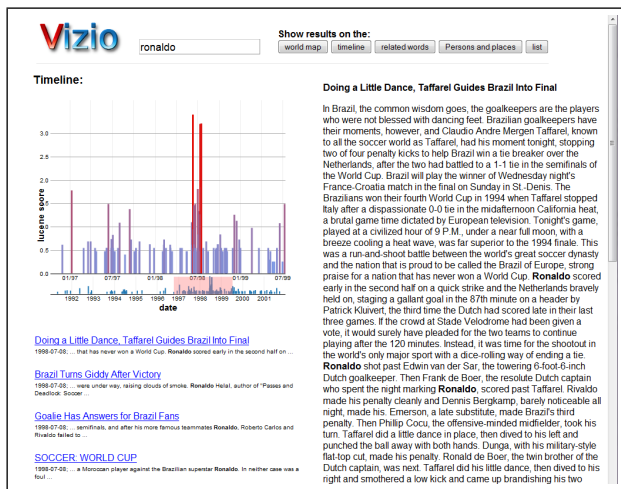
Vizio

ronaldo

Show results on the:

world map | timeline | related words | Persons and places | list

Timeline:

3.0
2.5
2.0
1.5
1.0
0.5
0.0

lucene score

01/97 | 07/97 | 01/98 | 07/98 | 01/99 | 07/99

1992 | 1993 | 1994 | 1995 | 1996 | 1997 | 1998 | 1999 | 2000 | 2001

date

Doing a Little Dance, Taffarel Guides Brazil Into Final
1998-07-08; ... that has never won a World Cup. Ronaldo scored early in the second half on ...

Brazil Turns Giddy After Victory
1998-07-08; ... were under way, raising clouds of smoke. Ronaldo Heiall, author of "Passes and Deadlock: Soccer ...

Goalie Has Answers for Brazil Fans
1998-07-08; ... semifinals, and after his more famous teammates Ronaldo, Roberto Carlos and Rivaldo failed to ...

SOCCER: WORLD CUP
1998-07-08; ... a Moroccan player against the Brazilian superstar Ronaldo. In neither case was a foul ...

Doing a Little Dance, Taffarel Guides Brazil Into Final

In Brazil, the common wisdom goes, the goalkeepers are the players who were not blessed with dancing feet. Brazilian goalkeepers have their moments, however, and Claudio Andre Mergen Taffarel, known to all the soccer world as Taffarel, had his moment tonight, stopping two of four penalty kicks to help Brazil win a tie breaker over the Netherlands, after the two had battled to a 1-1 tie in the semifinals of the World Cup. Brazil will play the winner of Wednesday night's France-Croatia match in the final on Sunday in St.-Denis. The Brazilians won their fourth World Cup in 1994 when Taffarel stopped Italy after a dispassionate 0-0 tie in the midafternoon California heat, a brutal game time dictated by European television. Tonight's game, played at a civilized hour of 9 P.M., under a near full moon, with a breeze cooling a heat wave, was far superior to the 1994 finale. This was a run-and-shoot battle between the world's great soccer dynasty and the nation that is proud to be called the Brazil of Europe, strong praise for a nation that has never won a World Cup. Ronaldo scored early in the second half on a quick strike and the Netherlands heavily held on, staging a gallant goal in the 87th minute on a header by Patrick Kluivert, the third time the Dutch had scored late in their last three games. If the crowd at Stade Velodrome had been given a vote, it would surely have pleaded for the two teams to continue playing after the 120 minutes. Instead, it was time for the shootout in the world's only major sport with a dice-rolling way of ending a tie. Ronaldo shot past Edwin van der Sar, the towering 6-foot-6-inch Dutch goalkeeper. Then Frank de Boer, the offensive captain who spent the night marking Ronaldo, scored past Taffarel. Rivaldo made his penalty cleanly and Dennis Bergkamp, barely noticeable all night, made his. Emerson, a late substitute, made Brazil's third penalty. Then Phillip Cocu, the offensive-minded midfielder, took his turn. Taffarel did a little dance in place, then dived to his left and punched the ball away with both hands. Dunga, with his military-style flat-top cut, made his penalty. Ronald de Boer, the twin brother of the Dutch captain, was next. Taffarel did his little dance, then dived to his right and smothered a low kick and came up brandishing his two